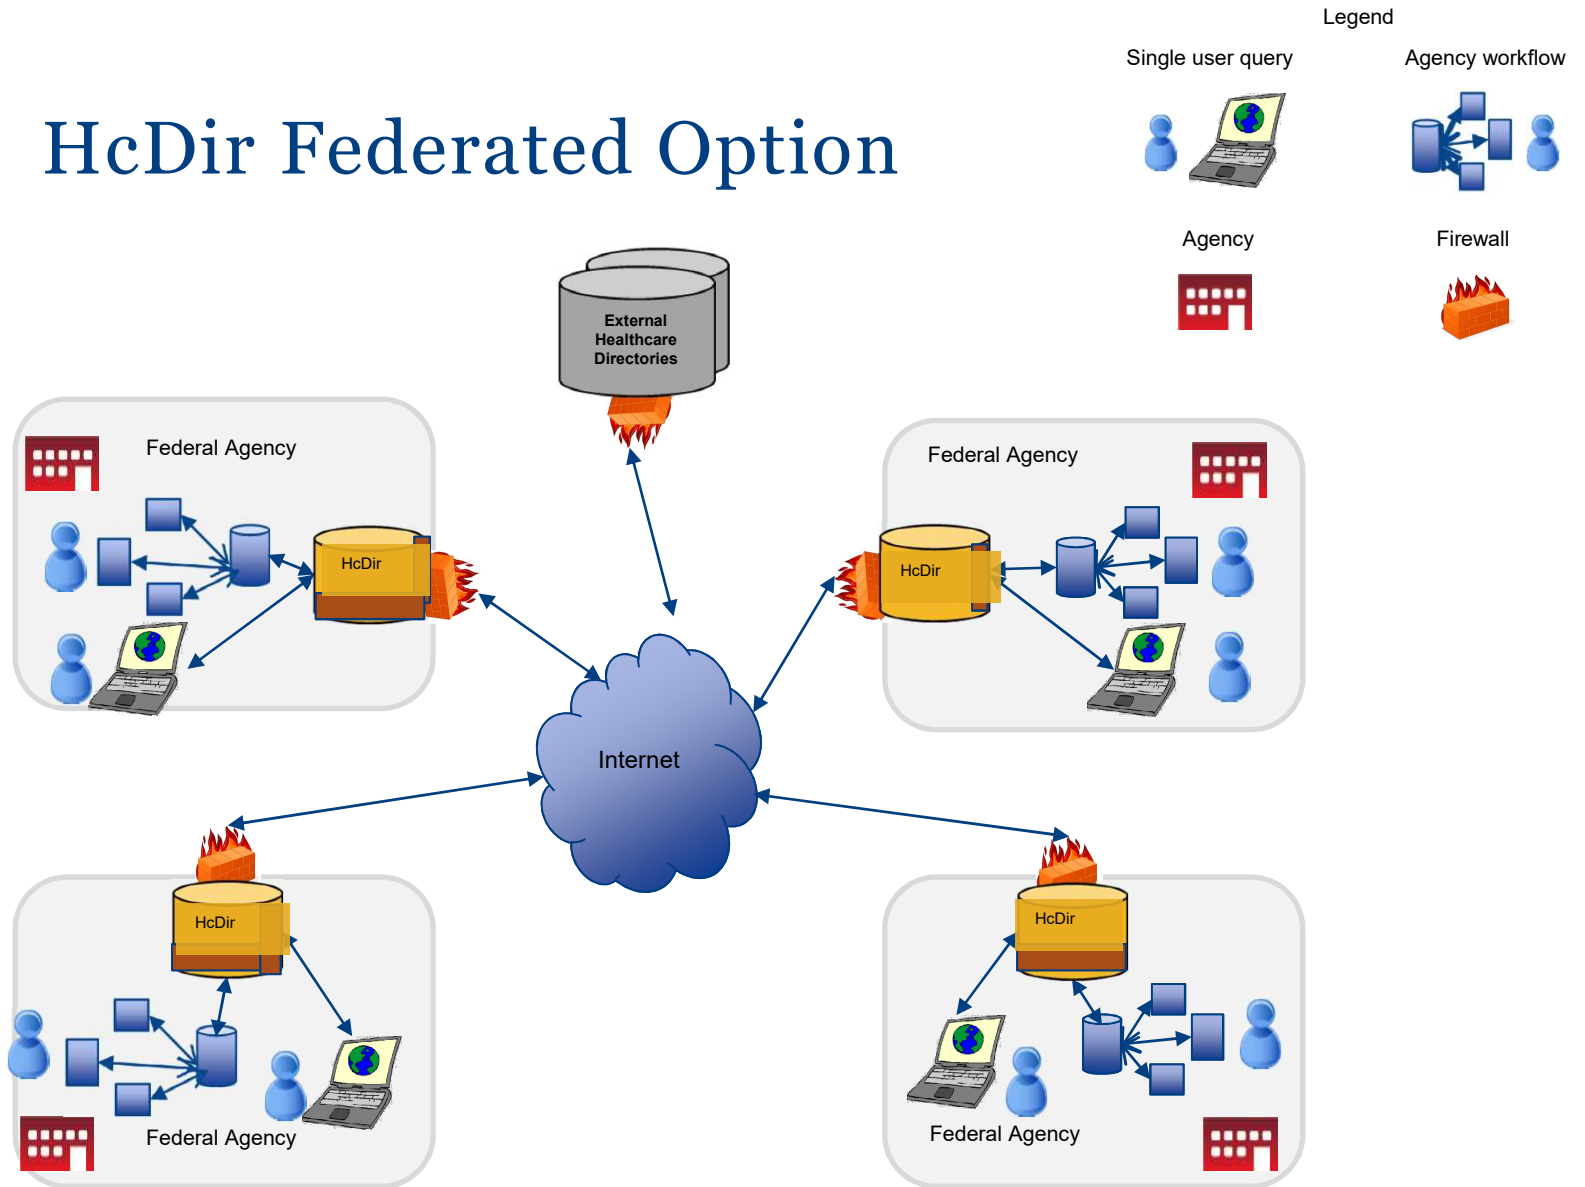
Legend

Single user query

Agency workflow

HcDir Federated Option

Agency

Firewall

External Healthcare Directories

Federal Agency

HcDir

Federal Agency

HcDir

Internet

HcDir

Federal Agency

HcDir

Federal Agency